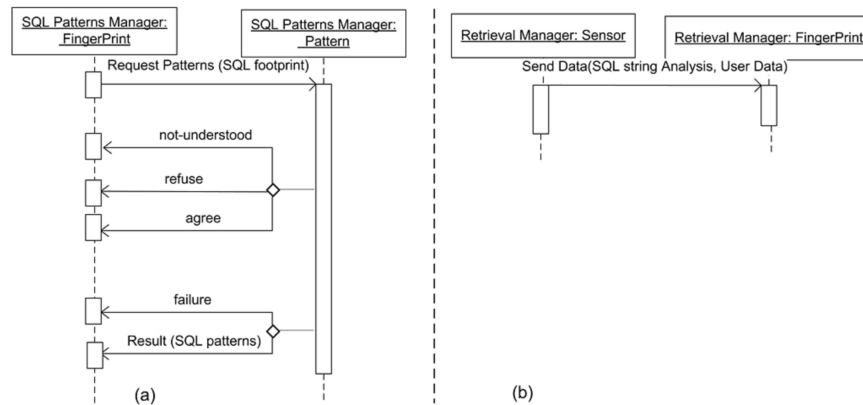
SQL Patterns Manager: FingerPrint

SQL Patterns Manager: Pattern

Request Patterns (SQL footprint)

not-understood

refuse

agree

failure

Result (SQL patterns)

(a)

Retrieval Manager: Sensor

Retrieval Manager: FingerPrint

Send Data(SQL string Analysis, User Data)

(b)